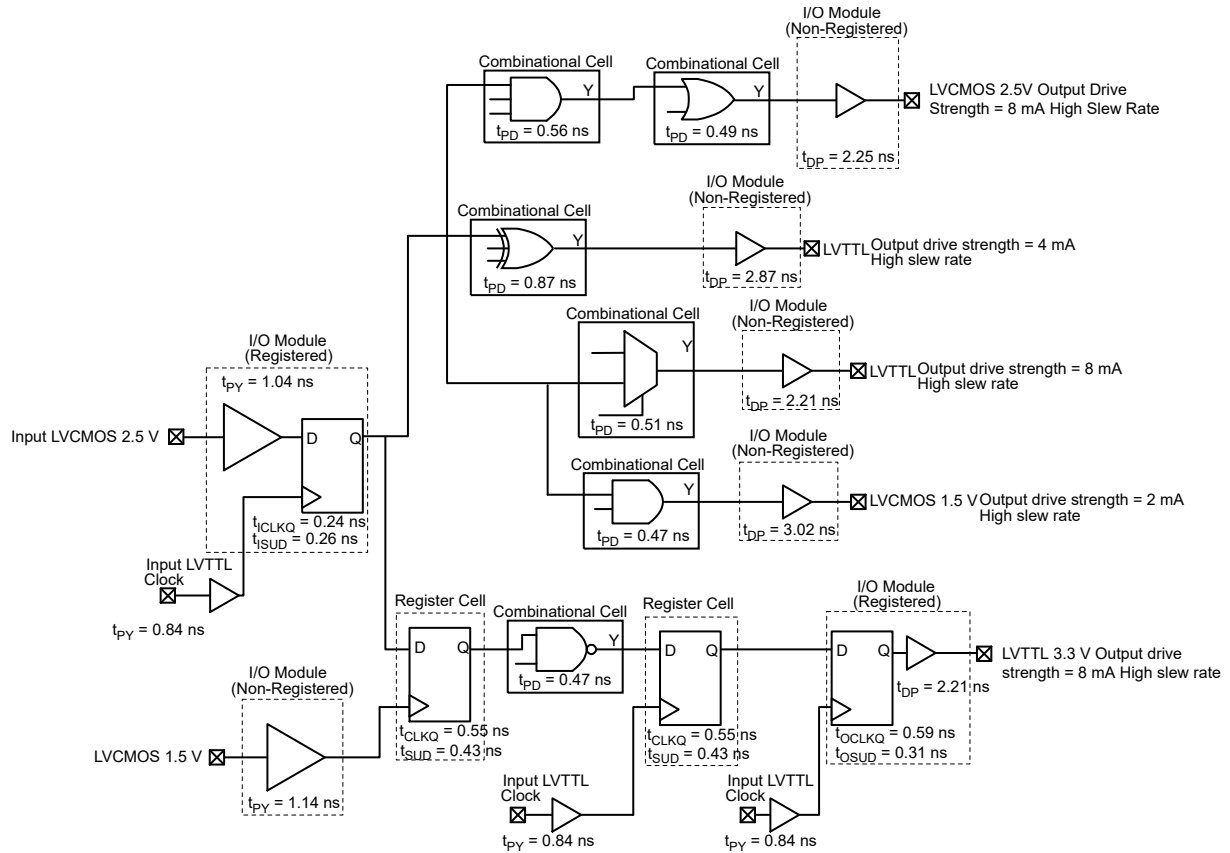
I/O Module
(Non-Registered)

Combinational Cell

Combinational Cell

Y

Y

LVCMOS 2.5V Output Drive Strength = 8 mA High Slew Rate

$t_{PD}$ = 0.56 ns

$t_{PD}$ = 0.49 ns

$t_{DP}$ = 2.25 ns

I/O Module
(Non-Registered)

Combinational Cell

Y

LVTTL Output drive strength = 4 mA
High slew rate

$t_{PD}$ = 0.87 ns

$t_{DP}$ = 2.87 ns

I/O Module
(Non-Registered)

Combinational Cell

Y

I/O Module
(Registered)

LVTTL Output drive strength = 8 mA
High slew rate

$t_{PY}$ = 1.04 ns

$t_{DP}$ = 2.21 ns

$t_{PD}$ = 0.51 ns

Input LVCMOS 2.5 V

D

Q

I/O Module
(Non-Registered)

Combinational Cell

Y

LVCMOS 1.5 V Output drive strength = 2 mA
High slew rate

$t_{ICLKQ}$ = 0.24 ns
$t_{ISUD}$ = 0.26 ns

$t_{PD}$ = 0.47 ns

$t_{DP}$ = 3.02 ns

Input LVTTL
Clock

$t_{PY}$ = 0.84 ns

Register Cell

Combinational Cell

Register Cell

I/O Module
(Registered)

D

Q

Y

D

Q

D

Q

LVTTL 3.3 V Output drive strength = 8 mA High slew rate

$t_{PD}$ = 0.47 ns

$t_{DP}$ = 2.21 ns

I/O Module
(Non-Registered)

LVCMOS 1.5 V

$t_{CLKQ}$ = 0.55 ns
$t_{SUD}$ = 0.43 ns

$t_{CLKQ}$ = 0.55 ns
$t_{SUD}$ = 0.43 ns

$t_{OCLKQ}$ = 0.59 ns
$t_{OSUD}$ = 0.31 ns

$t_{PY}$ = 1.14 ns

Input LVTTL
Clock

Input LVTTL
Clock

$t_{PY}$ = 0.84 ns

$t_{PY}$ = 0.84 ns